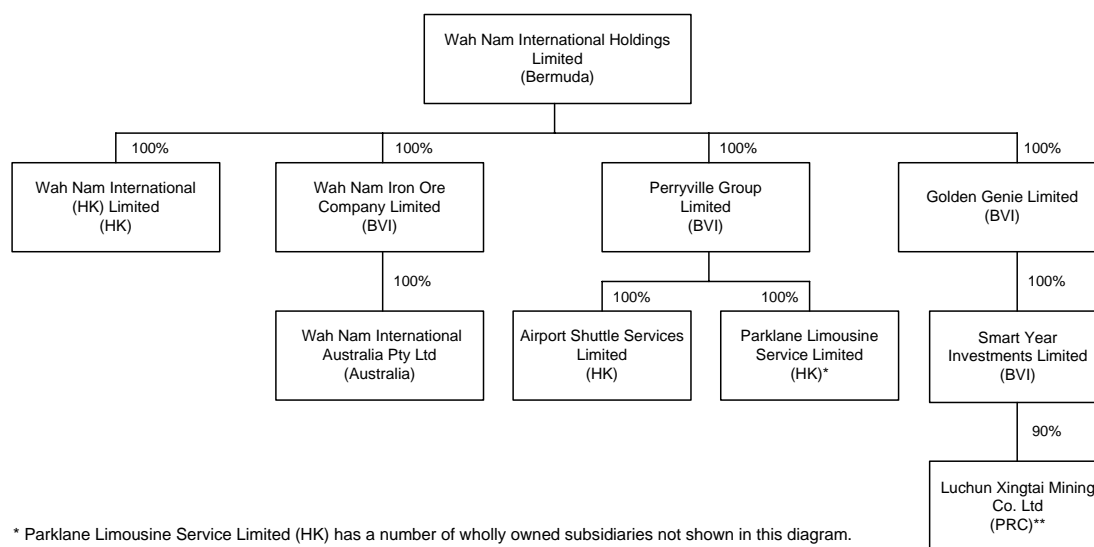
Wah Nam International Holdings Limited (Bermuda)

100%

Wah Nam International (HK) Limited (HK)

100%

Wah Nam Iron Ore Company Limited (BVI)

100%

Wah Nam International Australia Pty Ltd (Australia)

100%

Perryville Group Limited (BVI)

100%

Airport Shuttle Services Limited (HK)

100%

Parklane Limousine Service Limited (HK)*

100%

Golden Genie Limited (BVI)

100%

Smart Year Investments Limited (BVI)

90%

Luchun Xingtai Mining Co. Ltd (PRC)**

* Parklane Limousine Service Limited (HK) has a number of wholly owned subsidiaries not shown in this diagram.